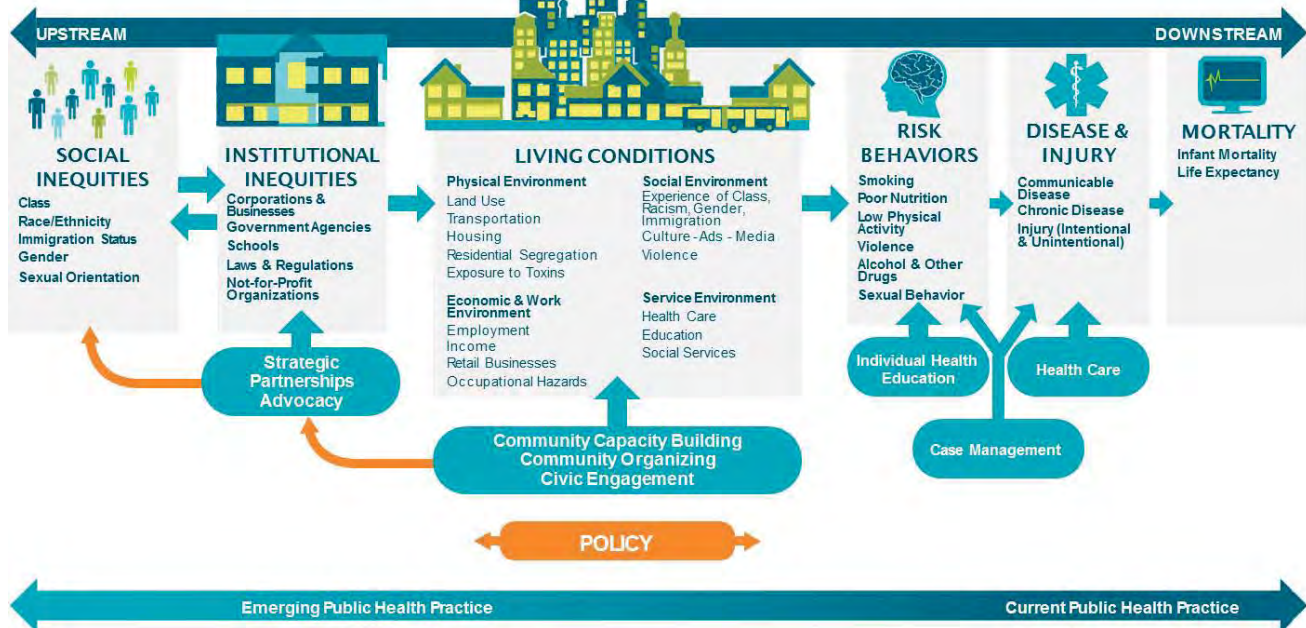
UPSTREAM

DOWNSTREAM

SOCIAL INEQUITIES
Class
Race/Ethnicity
Immigration Status
Gender
Sexual Orientation

INSTITUTIONAL INEQUITIES
Corporations & Businesses
Government Agencies
Schools
Laws & Regulations
Not-for-Profit Organizations

LIVING CONDITIONS
Physical Environment
Land Use
Transportation
Housing
Residential Segregation
Exposure to Toxins

Economic & Work Environment
Employment
Income
Retail Businesses
Occupational Hazards

Social Environment
Experience of Class, Racism, Gender, Immigration
Culture - Ads - Media
Violence

Service Environment
Health Care
Education
Social Services

RISK BEHAVIORS
Smoking
Poor Nutrition
Low Physical Activity
Violence
Alcohol & Other Drugs
Sexual Behavior

DISEASE & INJURY
Communicable Disease
Chronic Disease
Injury (Intentional & Unintentional)

MORTALITY
Infant Mortality
Life Expectancy

Strategic Partnerships Advocacy

Community Capacity Building
Community Organizing
Civic Engagement

Individual Health Education

Health Care

Case Management

POLICY

Emerging Public Health Practice

Current Public Health Practice